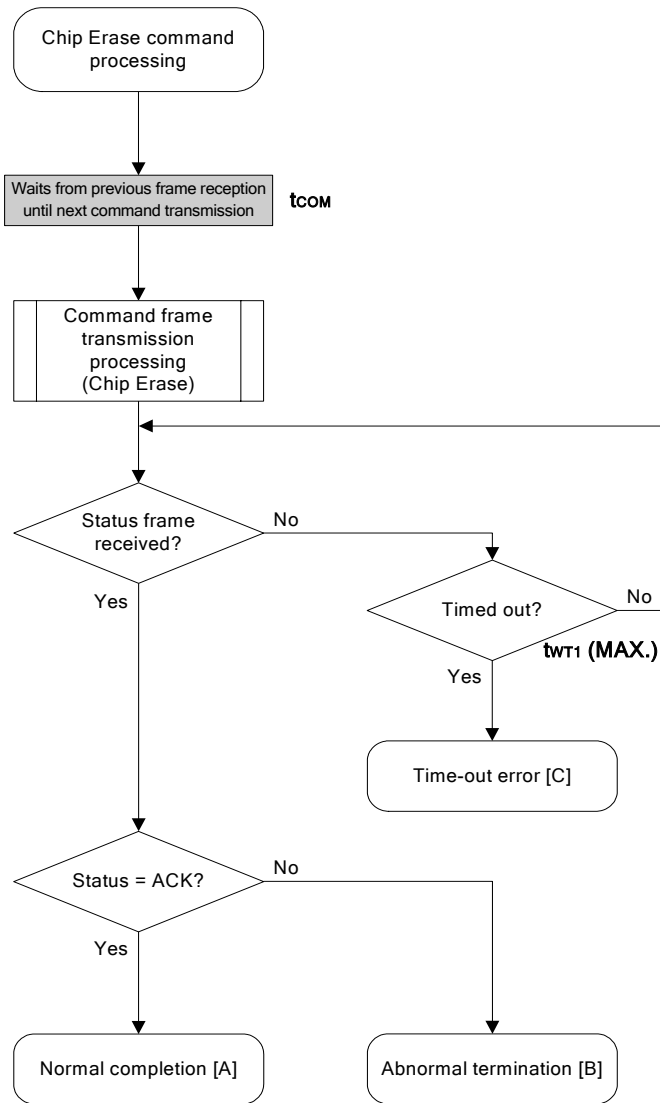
Chip Erase command processing

Waits from previous frame reception until next command transmission

$t_{COM}$

Command frame transmission processing (Chip Erase)

Status frame received?

No

Yes

Timed out?

No

$t_{WT1}$ (MAX.)

Yes

Time-out error [C]

Status = ACK?

No

Yes

Normal completion [A]

Abnormal termination [B]